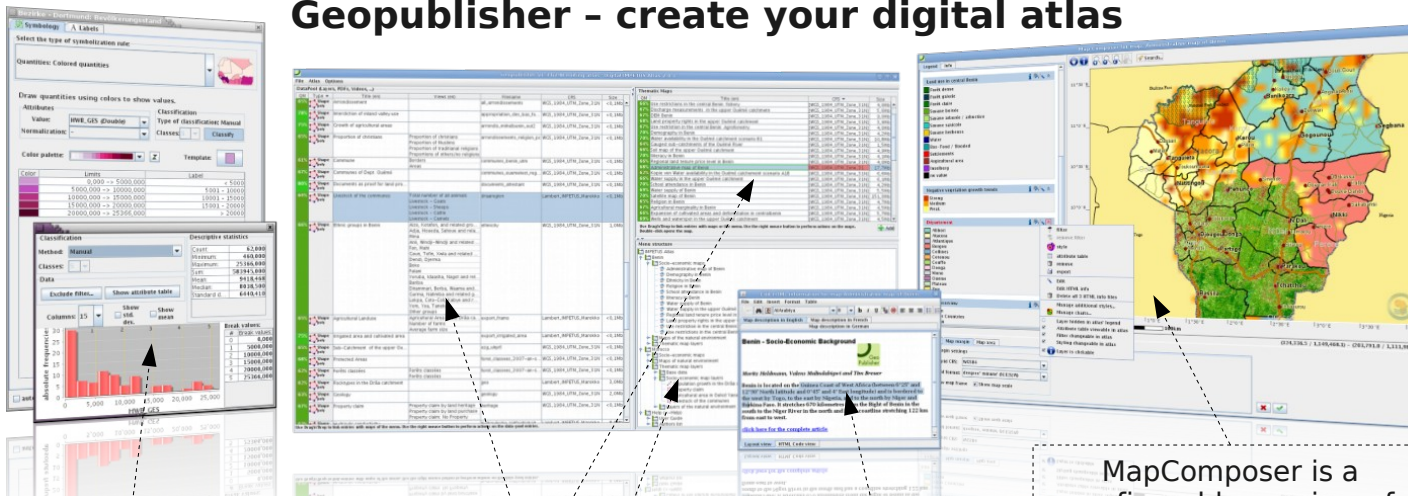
Geopublisher – create your digital atlas

Symbology
Labels
Select the type of symbolization rule:
Quantities: Colored quantities
Draw quantities using colors to show values.
Attributes
Value: HWB_GES (Double)
Normalization: -
Classification
Type of classification: Manual
Classes:
Classify
Color palette:
Template:
Color
Limits
Label
0,000 -> 5000,000
< 5000
5000,000 -> 10000,000
5001 - 10000
10000,000 -> 15000,000
15001 - 15000
15000,000 -> 20000,000
15001 - 20000
20000,000 -> 25300,000
> 20000

Classification
Method: Manual
Classes:
Data
Exclude filter...
Show attribute table
Columns: 15
Show std. dev.
Show mean
Descriptive statistics
Count: 62,000
Minimum: 460,000
Maximum: 25166,000
Sum: 581045,000
Mean: 9418,440
Median: 8038,500
Standard d...: 6440,410
Break values:
5000,000
10000,000
15000,000
20000,000
25300,000
absolute frequencies
HWB_GES

Thematic Maps
Map structure
Map description in English
Map description in German
Benin - Socio-Economic Background
click here for the complete article
Layout view
HTML Code view

MapComposer is a